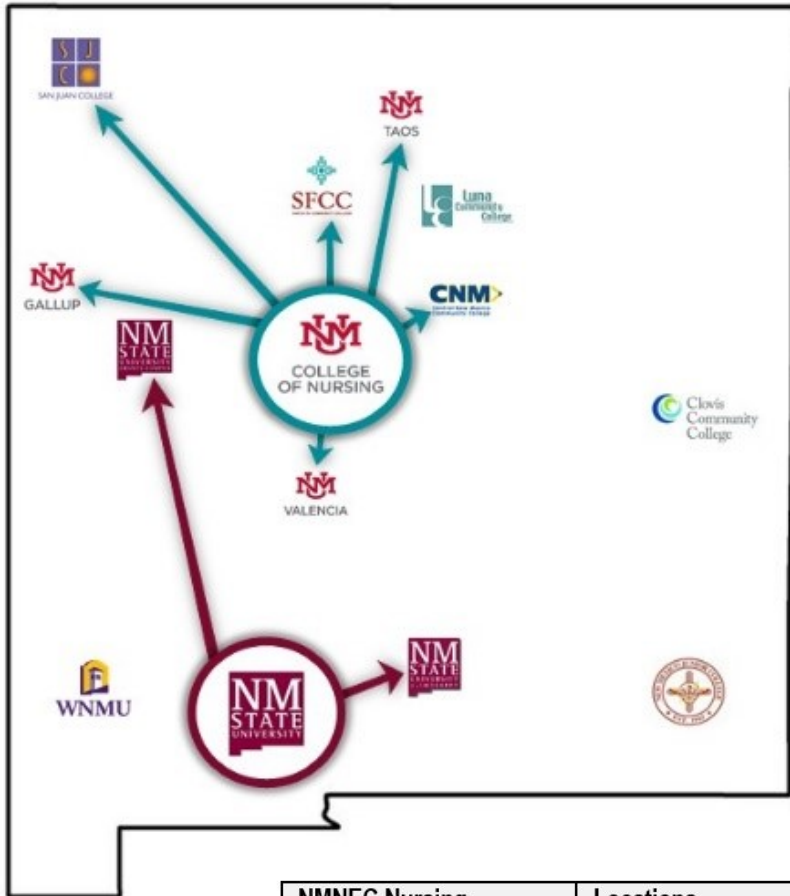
SJC
SAN JUAN COLLEGE

TAOS

SFCC

Luna Community College

GALLUP

NM STATE

COLLEGE OF NURSING

CNM

Clovis Community College

VALENCIA

WNMU

NM STATE UNIVERSITY

NM STATE

| NMNEC Nursing | Locations |